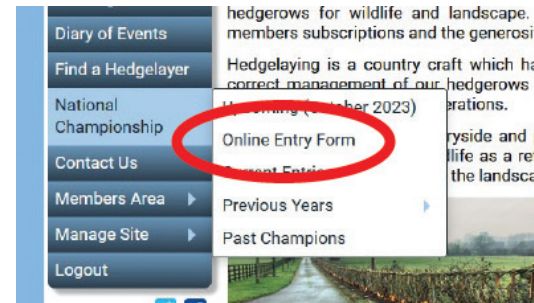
Diary of Events
Find a Hedgelayer
National Championship
Contact Us
Members Area
Manage Site
Logout

Upcoming (October 2023)
Online Entry Form
Current Entri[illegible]
Previous Years
Past Champions

hedgerows for wildlife and landscape. members subscriptions and the generosi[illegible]

Hedgelaying is a country craft which ha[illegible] correct management of our hedgerows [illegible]erations.

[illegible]ryside and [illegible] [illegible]life as a re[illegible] the landsca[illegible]